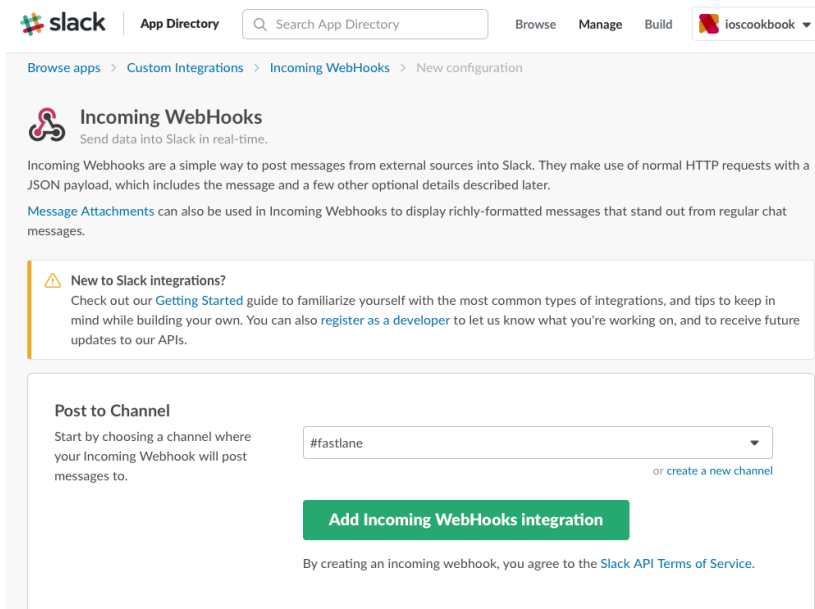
slack | App Directory | Search App Directory | Browse | Manage | Build | ioscookbook

Browse apps > Custom Integrations > Incoming WebHooks > New configuration

Incoming WebHooks
Send data into Slack in real-time.

Incoming Webhooks are a simple way to post messages from external sources into Slack. They make use of normal HTTP requests with a JSON payload, which includes the message and a few other optional details described later.

Message Attachments can also be used in Incoming Webhooks to display richly-formatted messages that stand out from regular chat messages.

New to Slack integrations?
Check out our Getting Started guide to familiarize yourself with the most common types of integrations, and tips to keep in mind while building your own. You can also register as a developer to let us know what you're working on, and to receive future updates to our APIs.

Post to Channel
Start by choosing a channel where your Incoming Webhook will post messages to.

#fastlane

or create a new channel

Add Incoming WebHooks integration

By creating an incoming webhook, you agree to the Slack API Terms of Service.